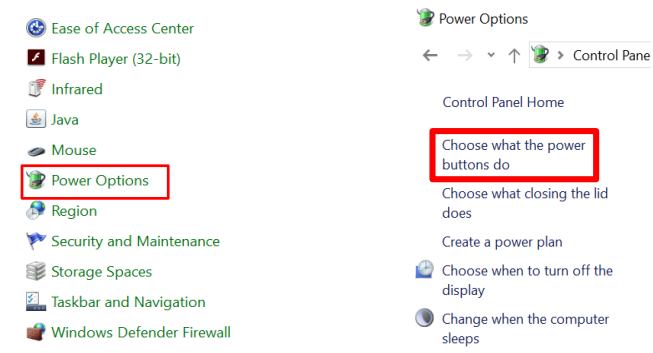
Ease of Access Center
Flash Player (32-bit)
Infrared
Java
Mouse
Power Options
Region
Security and Maintenance
Storage Spaces
Taskbar and Navigation
Windows Defender Firewall

Power Options

Control Pane

Control Panel Home

Choose what the power buttons do

Choose what closing the lid does

Create a power plan

Choose when to turn off the display

Change when the computer sleeps